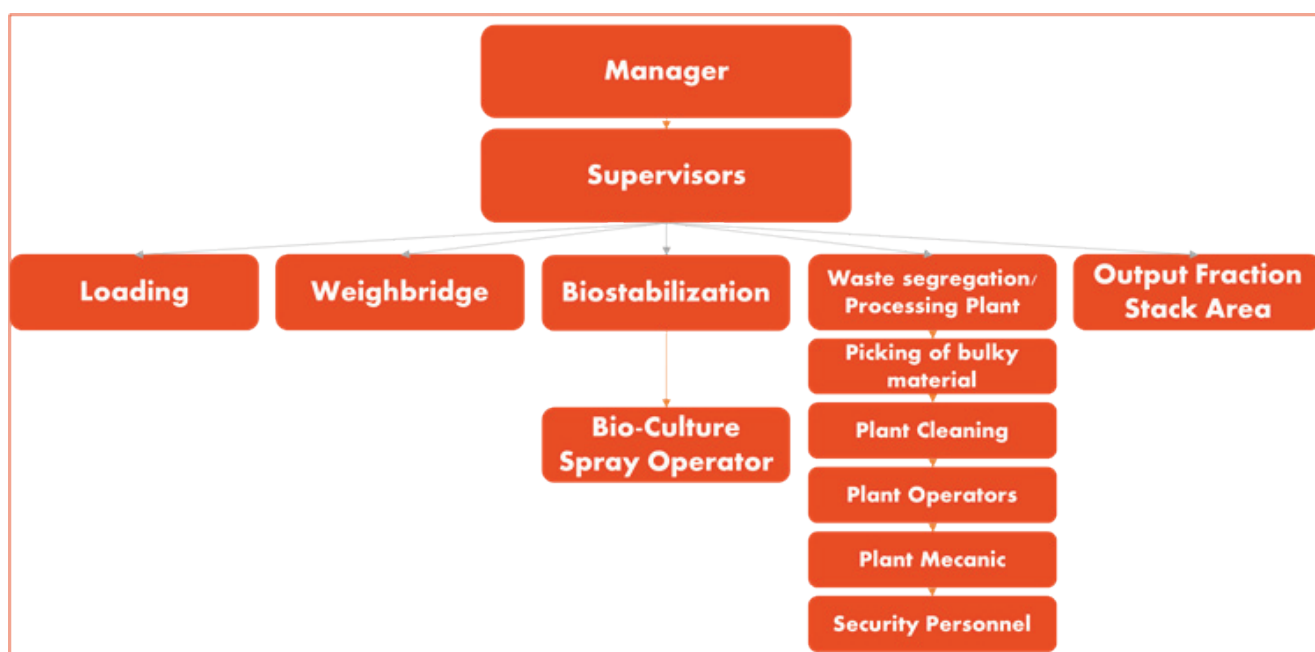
Manager

Supervisors

Loading

Weighbridge

Biostabilization

Bio-Culture Spray Operator

Waste segregation/ Processing Plant

Picking of bulky material

Plant Cleaning

Plant Operators

Plant Mecanic

Security Personnel

Output Fraction Stack Area